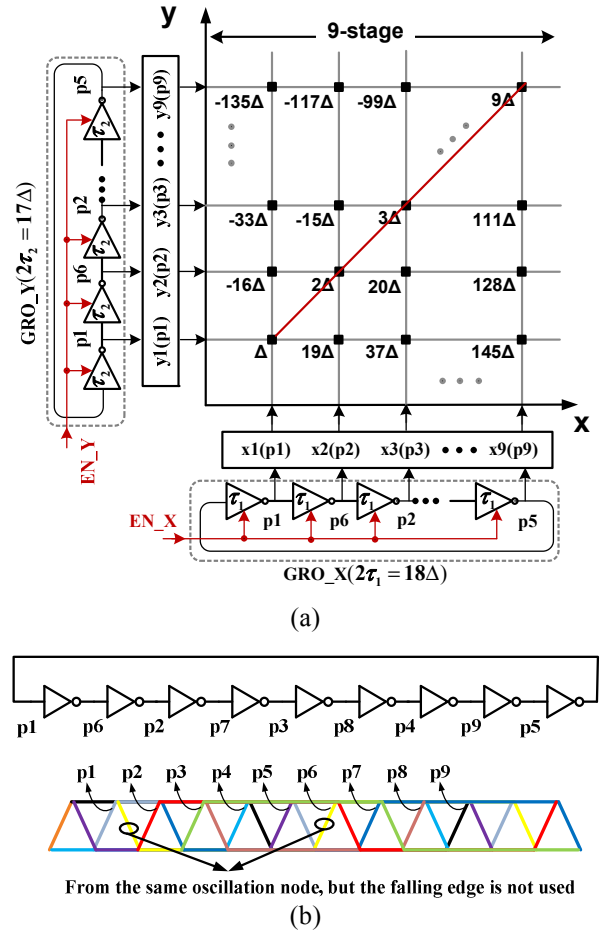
y

9-stage

GRO_Y($2\tau_2 = 17\Delta$)

p5
$\tau_2$
p2
$\tau_2$
p6
$\tau_2$
p1
$\tau_2$

EN_Y

y1(p1) y2(p2) y3(p3) ••• y9(p9)

| -135Δ | -117Δ | -99Δ | 9Δ |
|---|---|---|---|
| -33Δ | -15Δ | 3Δ | 111Δ |
| -16Δ | 2Δ | 20Δ | 128Δ |
| Δ | 19Δ | 37Δ | 145Δ |

x

x1(p1) x2(p2) x3(p3) ••• x9(p9)

EN_X

$\tau_1$ p1 $\tau_1$ p6 $\tau_1$ p2 ••• $\tau_1$ p5

GRO_X($2\tau_1 = 18\Delta$)

(a)

p1 p6 p2 p7 p3 p8 p4 p9 p5

p1 p2 p3 p4 p5 p6 p7 p8 p9

From the same oscillation node, but the falling edge is not used

(b)